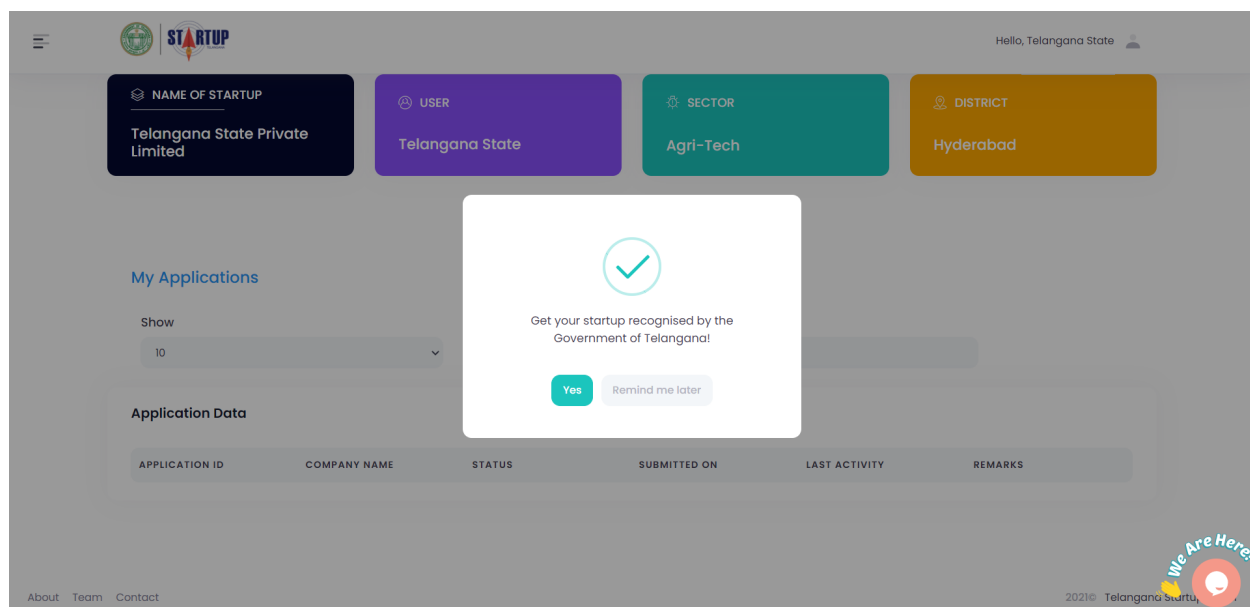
STARTUP

Hello, Telangana State

NAME OF STARTUP
Telangana State Private Limited

USER
Telangana State

SECTOR
Agri-Tech

DISTRICT
Hyderabad

My Applications

Show
10

Application Data

| APPLICATION ID | COMPANY NAME | STATUS | SUBMITTED ON | LAST ACTIVITY | REMARKS |
|---|---|---|---|---|---|

Get your startup recognised by the Government of Telangana!

Yes Remind me later

About Team Contact

2021© Telangana Startup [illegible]

We Are Here!